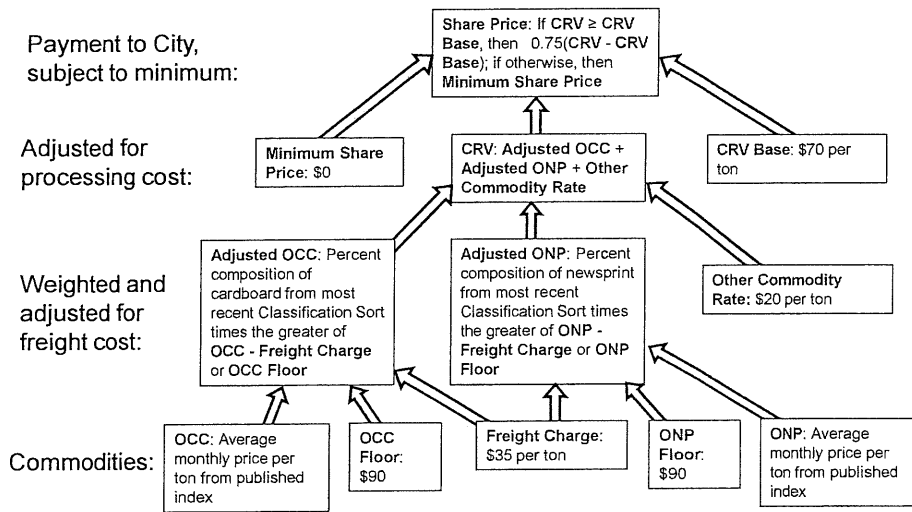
Payment to City, subject to minimum:

Share Price: If CRV ≥ CRV Base, then 0.75(CRV - CRV Base); if otherwise, then Minimum Share Price

Adjusted for processing cost:

Minimum Share Price: $0

CRV: Adjusted OCC + Adjusted ONP + Other Commodity Rate

CRV Base: $70 per ton

Weighted and adjusted for freight cost:

Adjusted OCC: Percent composition of cardboard from most recent Classification Sort times the greater of OCC - Freight Charge or OCC Floor

Adjusted ONP: Percent composition of newsprint from most recent Classification Sort times the greater of ONP - Freight Charge or ONP Floor

Other Commodity Rate: $20 per ton

Commodities:

OCC: Average monthly price per ton from published index

OCC Floor: $90

Freight Charge: $35 per ton

ONP Floor: $90

ONP: Average monthly price per ton from published index